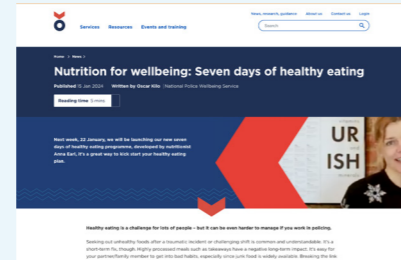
Services Resources Events and training

News, research, guidance About us Contact us Login

Search

Home > News >

Nutrition for wellbeing: Seven days of healthy eating

Published 15 Jan 2024 Written by Oscar Kilo National Police Wellbeing Service

Reading time 3 mins

Next week, 22 January, we will be launching our new seven days of healthy eating programme, developed by nutritionist Anna Earl. It's a great way to kick start your healthy eating plan.

UR
ISH

Healthy eating is a challenge for lots of people – but it can be even harder to manage if you work in policing.

Seeking out unhealthy foods after a traumatic incident or challenging shift is common and understandable. It's a short-term fix, though. Highly processed meals such as takeaways have a negative long-term impact. It's easy for your partner/family member to get into bad habits, especially since junk food is widely available. Breaking the link